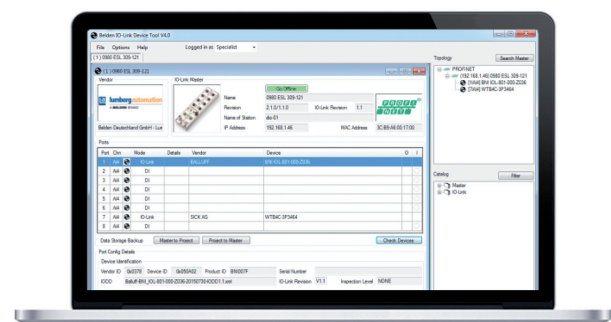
Belden IO-Link Device Tool V4.0

File Options Help Logged in as: Specialist

[ 1 ] 0980 ESL 309-121

[ 1 ] 0980 ESL 309-121

Vendor

IO-Link Master

lumberg automation
A BELDEN BRAND

Go Offline

Name 0980 ESL 309-121

Revision 2.1.0/1.1.0 IO-Link Revision 1.1

Name of Station dio-01

IP Address 192.168.1.46 MAC Address 3C:B9:A6:00:17:00

Belden Deutschland GmbH - Lum

PROFI NET

Ports

| Port | Ctrl | | Mode | Details | Vendor | Device | O | I |
|---|---|---|---|---|---|---|---|---|
| 0 | | | IO-Link | | BALLUFF | BNI IOL-801-000-Z036 | | |
| 1 | AM | | DI | | | | | |
| 2 | AM | | DI | | | | | |
| 3 | AM | | DI | | | | | |
| 4 | AM | | DI | | | | | |
| 5 | AM | | DI | | | | | |
| 6 | AM | | DI | | | | | |
| 7 | AM | | IO-Link | | SICK AG | WTB4C-3P3464 | | |
| 8 | AM | | DI | | | | | |

Data Storage Backup Master to Project Project to Master Check Devices

Port Config Details

Device Identification

Vendor ID 0x0378 Device ID 0x050A02 Product ID BNI007F Serial Number

IODD Balluff-BNI_IOL-801-000-Z036-20150730-IODD1.1.xml IO-Link Revision V1.1 Inspection Level NONE

Topology Search Master

PROFINET
[192.168.1.46] 0980 ESL 309-121
[1] [Port0] BNI IOL-801-000-Z036
[7] [Port7] WTB4C-3P3464

Catalog Filter

Master
IO-Link